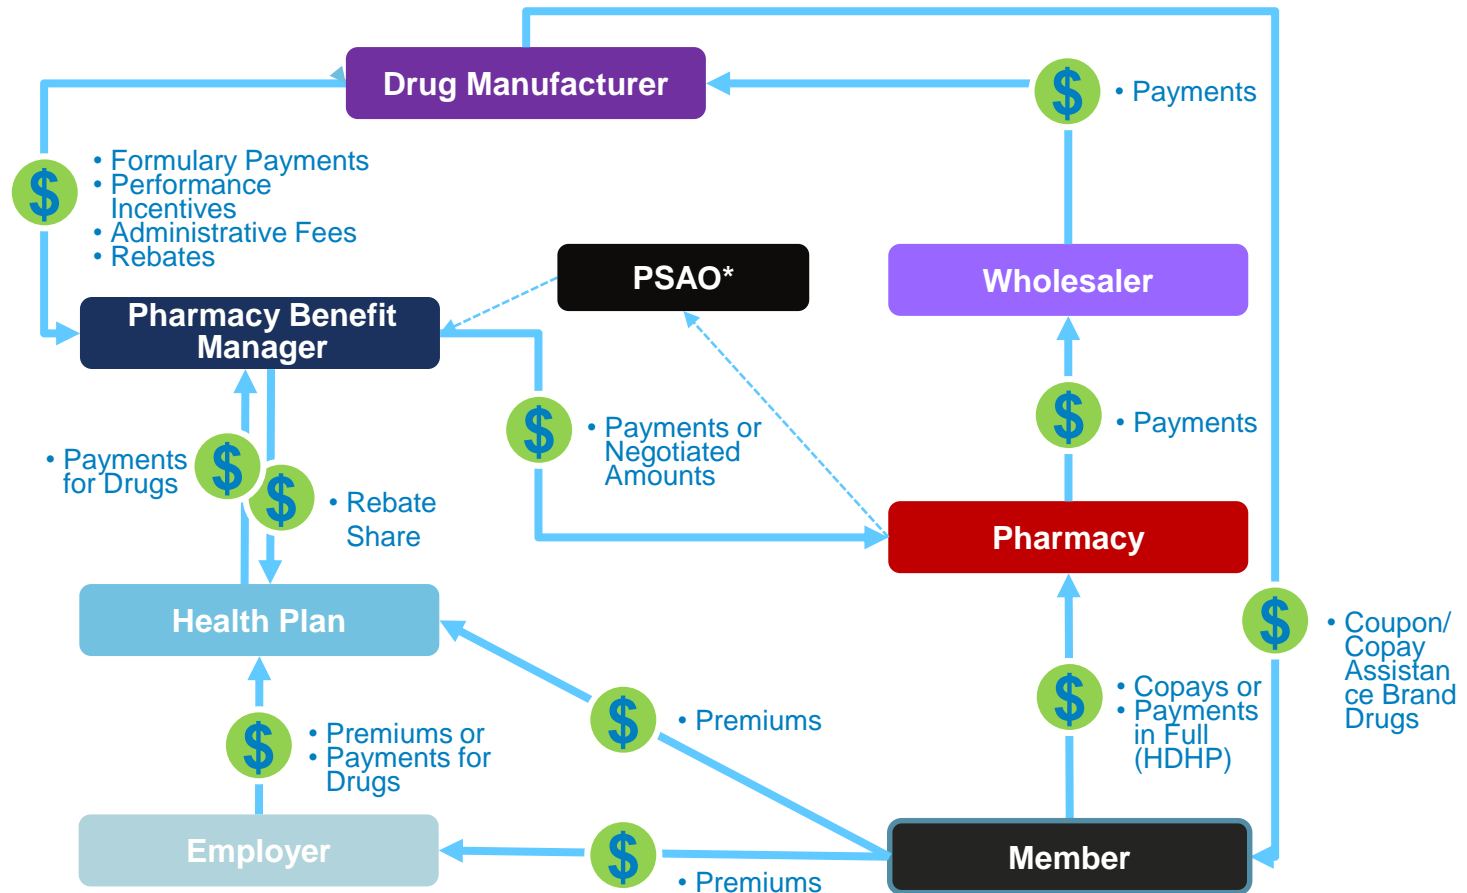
Drug Manufacturer

$

• Payments

$

• Formulary Payments
• Performance Incentives
• Administrative Fees
• Rebates

PSAO*

Wholesaler

Pharmacy Benefit Manager

$

• Payments or Negotiated Amounts

$

• Payments

• Payments for Drugs

$

$

• Rebate Share

Pharmacy

Health Plan

$

• Coupon/ Copay Assistance Brand Drugs

$

• Copays or
• Payments in Full (HDHP)

$

• Premiums

$

• Premiums or
• Payments for Drugs

Employer

$

• Premiums

Member